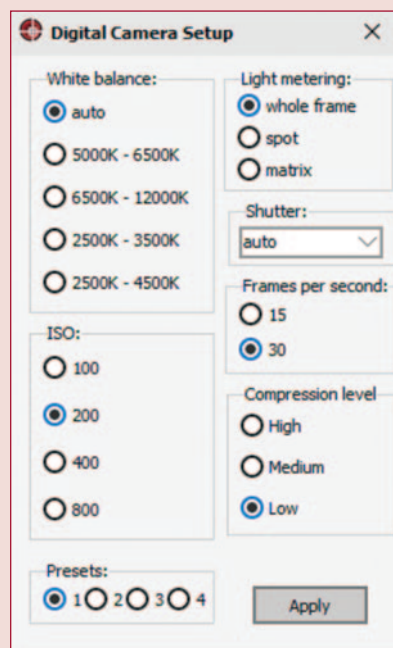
Digital Camera Setup ×

White balance:
auto
5000K - 6500K
6500K - 12000K
2500K - 3500K
2500K - 4500K

ISO:
100
200
400
800

Presets:
1 2 3 4

Light metering:
whole frame
spot
matrix

Shutter:
auto

Frames per second:
15
30

Compression level
High
Medium
Low

Apply